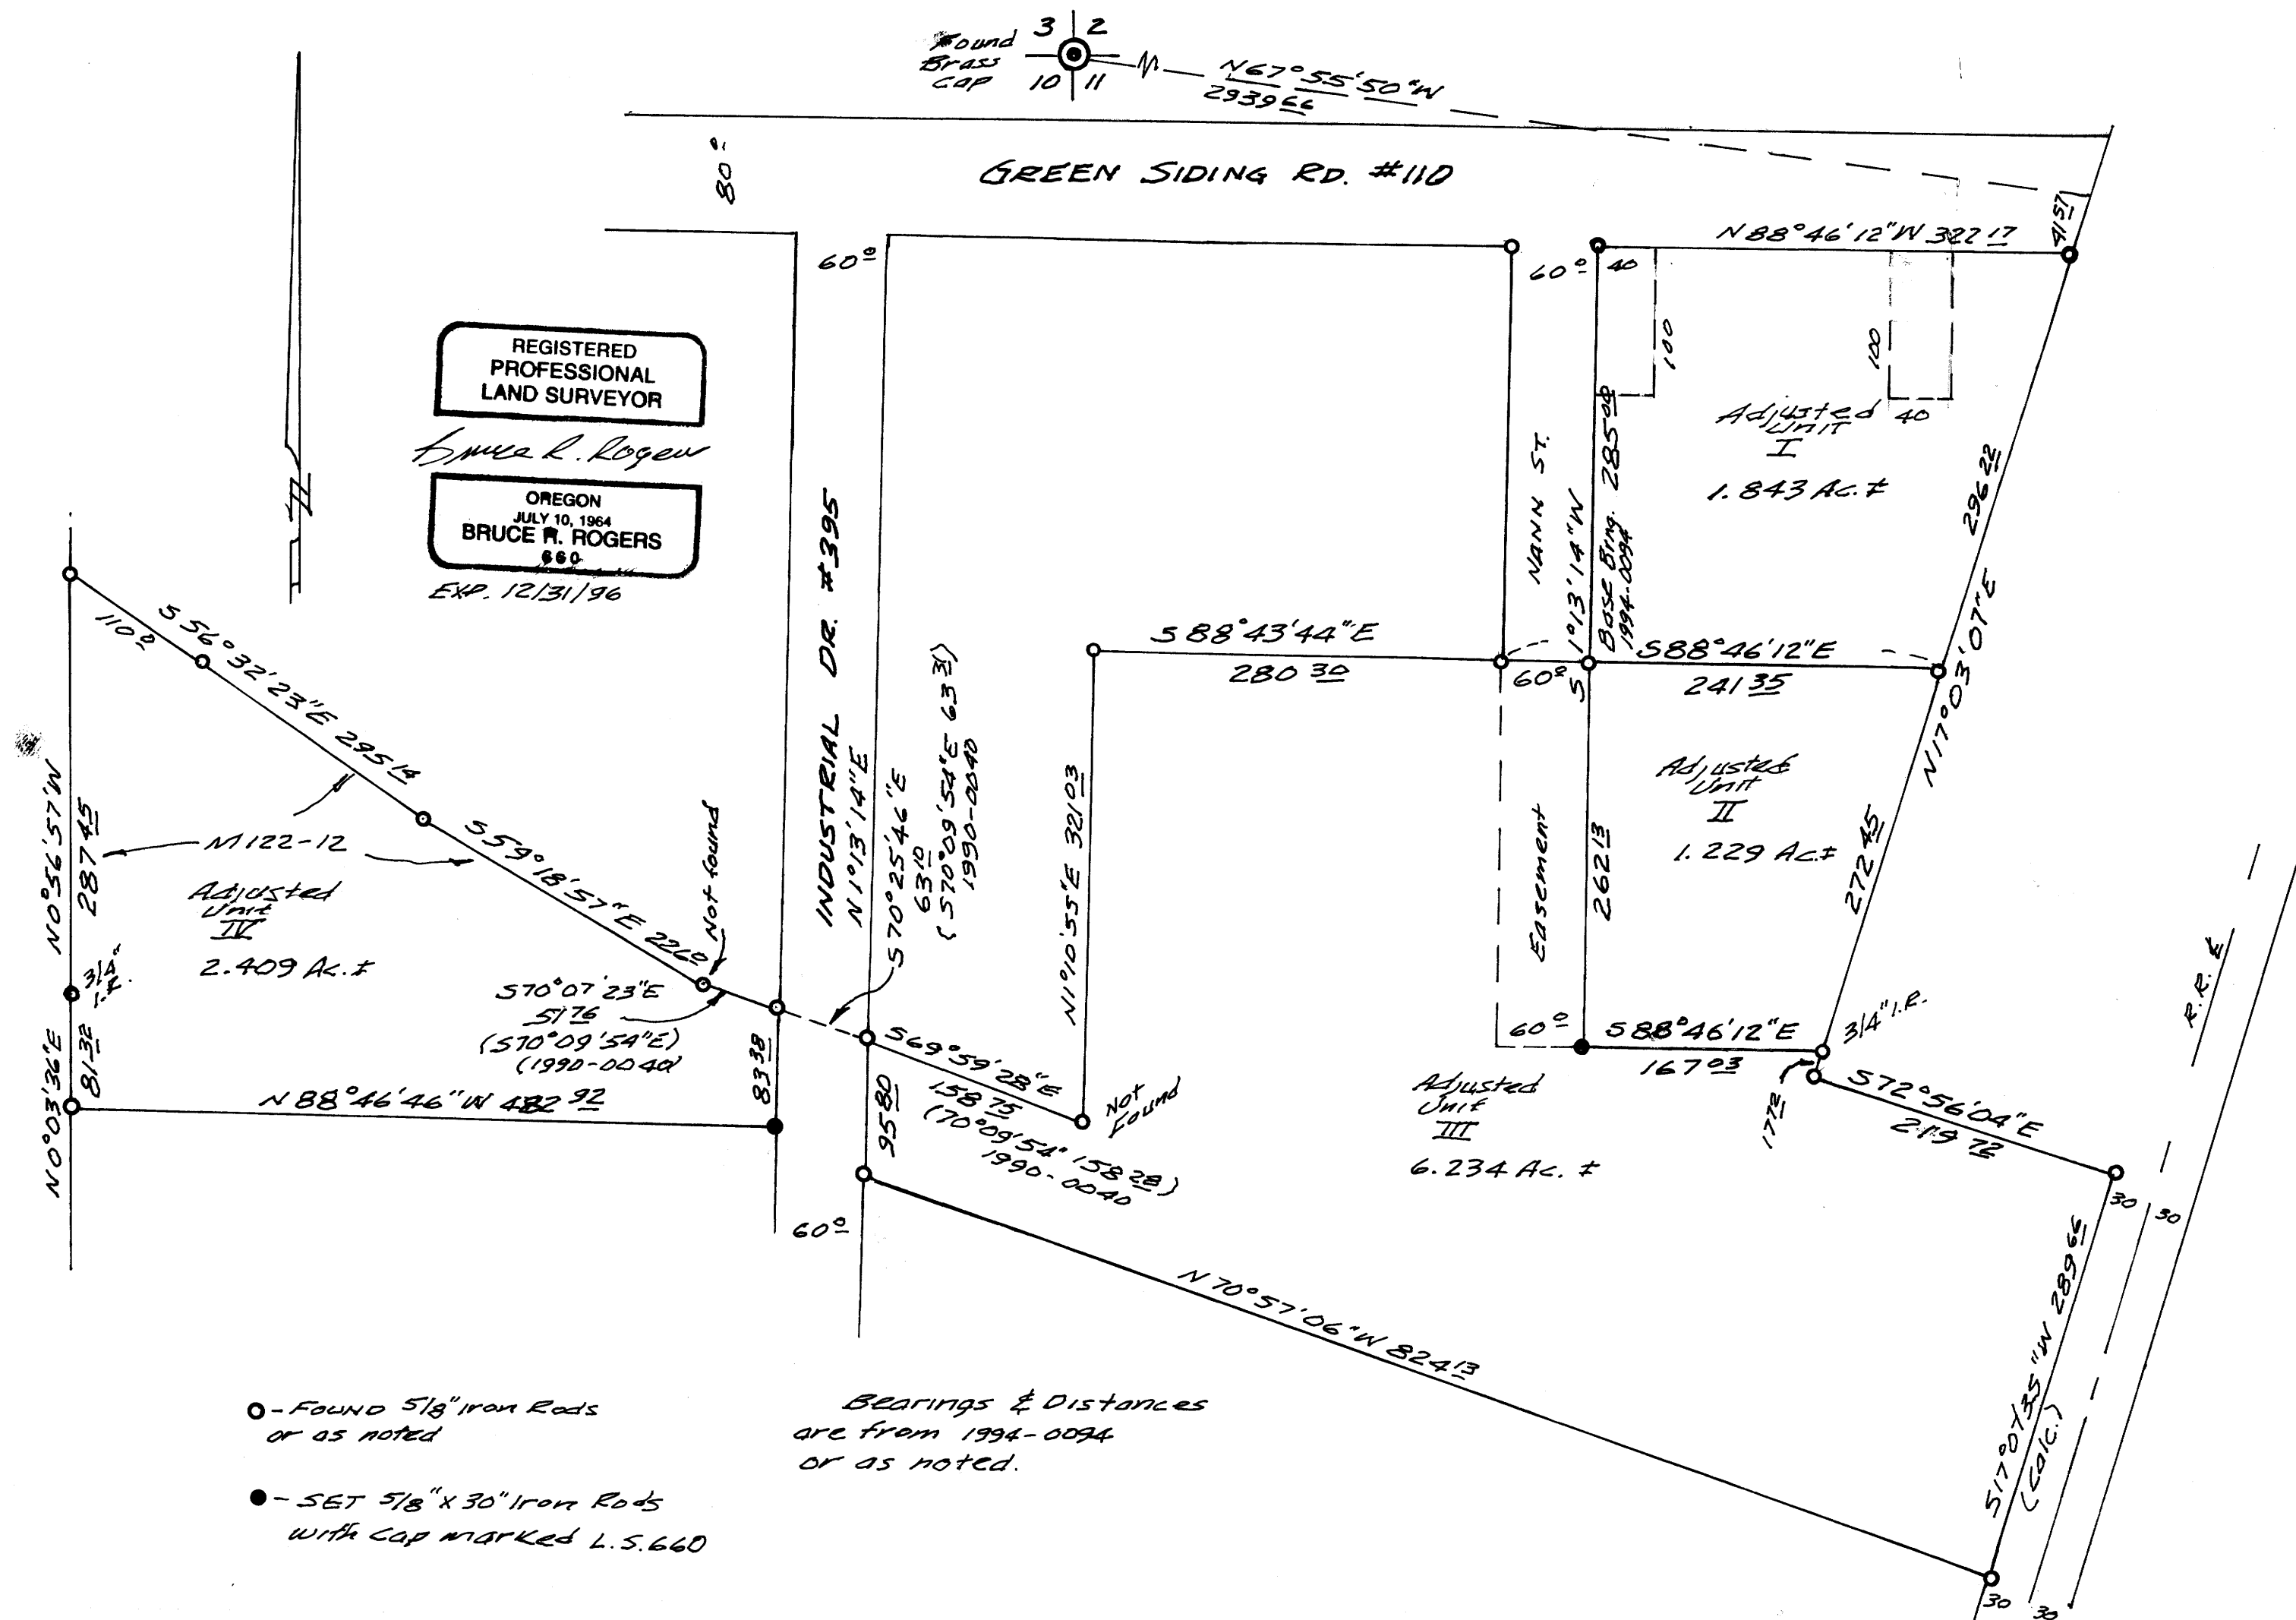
Found Brass Cap
3 2
10 11
N67°55'50"W
2939.66

GREEN SIDING RD. #110

80'

N88°46'12"W 322.17
41.57
60'
40
100
100
40
60'

REGISTERED PROFESSIONAL LAND SURVEYOR
Bruce R. Rogers
OREGON
JULY 10, 1964
BRUCE R. ROGERS
660
EXP. 12/31/96

Adjusted Unit I
1.843 Ac.±
296.22

NANN ST.
N1°13'14"W 285.08
Base Brg. 1994-0094

INDUSTRIAL DR. #395
N1°13'14"E

S88°43'44"E
280.30
S88°46'12"E
241.35
60'
5
N17°03'07"E

Adjusted Unit II
1.229 Ac.±
272.45
262.13
Easement

110'
S56°32'23"E 295.14
S59°18'57"E 226.0
M122-12
N0°56'57"W
287.45
Adjusted Unit IV
2.409 Ac.±
3/4" I.P.
Not found
S70°07'23"E
51.76
(S70°09'54"E)
(1990-0040)
S70°25'46"E
63.10
(S70°09'54"E 63.31)
1990-0040
N1°10'55"E 321.03

60'
S88°46'12"E
167.03
3/4" I.R.
17.72
S72°56'04"E
219.72

N0°03'36"E
81.32
N88°46'46"W 482.92
83.38
S69°59'28"E
158.75
(70°09'54" 158.28)
1990-0040
Not Found
95.80

Adjusted Unit III
6.234 Ac.±

R.R. ℄

60'
N70°57'06"W 824.13
30 30
S17°07'35"W 289.65
(calc.)
30 30

○ - Found 5/8" Iron Rods or as noted

● - SET 5/8"x30" Iron Rods with Cap marked L.S. 660

Bearings & Distances are from 1994-0094 or as noted.